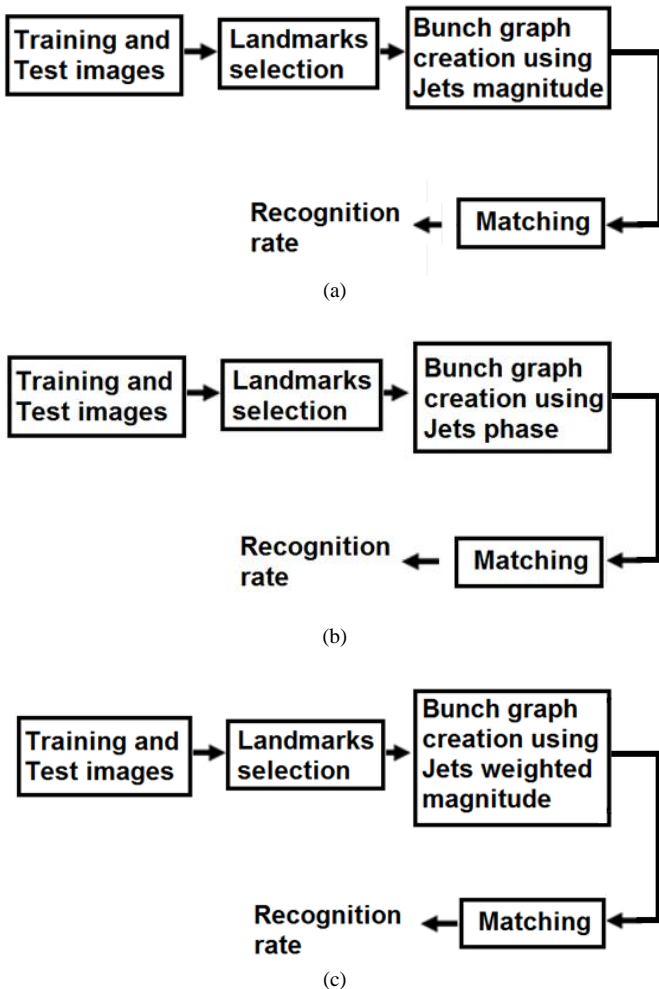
Training and Test images

Landmarks selection

Bunch graph creation using Jets magnitude

Recognition rate

Matching

(a)

Training and Test images

Landmarks selection

Bunch graph creation using Jets phase

Recognition rate

Matching

(b)

Training and Test images

Landmarks selection

Bunch graph creation using Jets weighted magnitude

Recognition rate

Matching

(c)